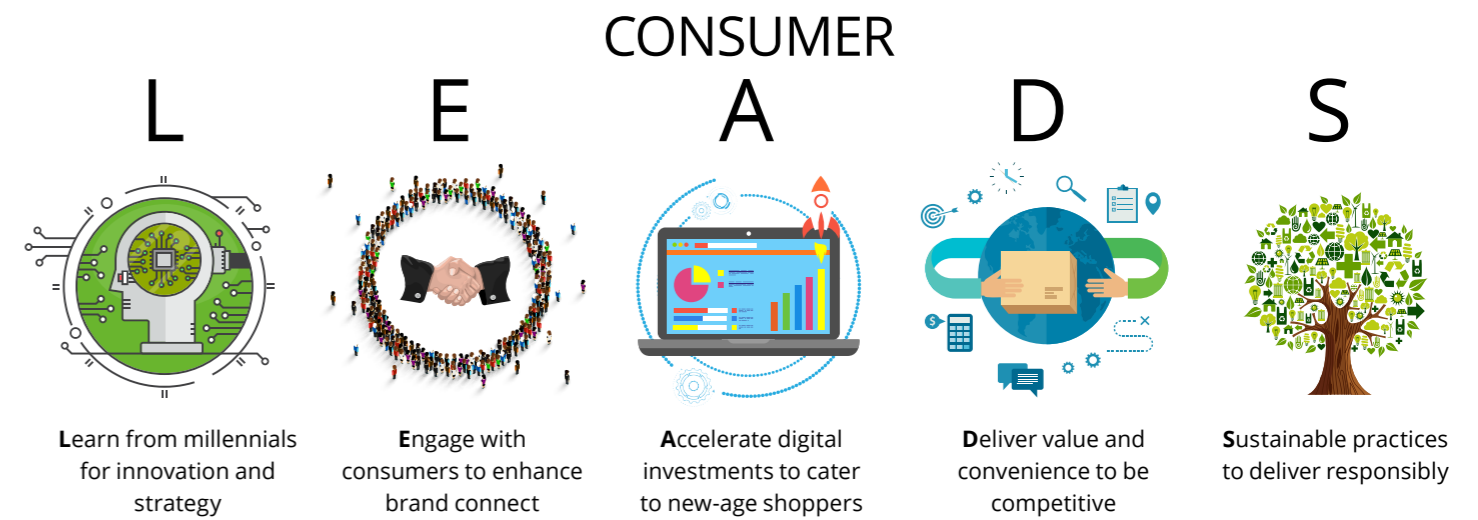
CONSUMER

L
E
A
D
S

Learn from millennials for innovation and strategy

Engage with consumers to enhance brand connect

Accelerate digital investments to cater to new-age shoppers

Deliver value and convenience to be competitive

Sustainable practices to deliver responsibly